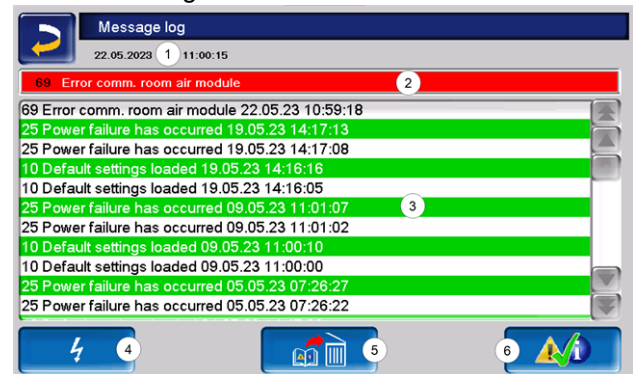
Message log

22.05.2023 1 11:00:15

69 Error comm. room air module 2

69 Error comm. room air module 22.05.23 10:59:18
25 Power failure has occurred 19.05.23 14:17:13
25 Power failure has occurred 19.05.23 14:17:08
10 Default settings loaded 19.05.23 14:16:16
10 Default settings loaded 19.05.23 14:16:05
25 Power failure has occurred 09.05.23 11:01:07 3
25 Power failure has occurred 09.05.23 11:01:02
10 Default settings loaded 09.05.23 11:00:10
10 Default settings loaded 09.05.23 11:00:00
25 Power failure has occurred 05.05.23 07:26:27
25 Power failure has occurred 05.05.23 07:26:22

4 5 6